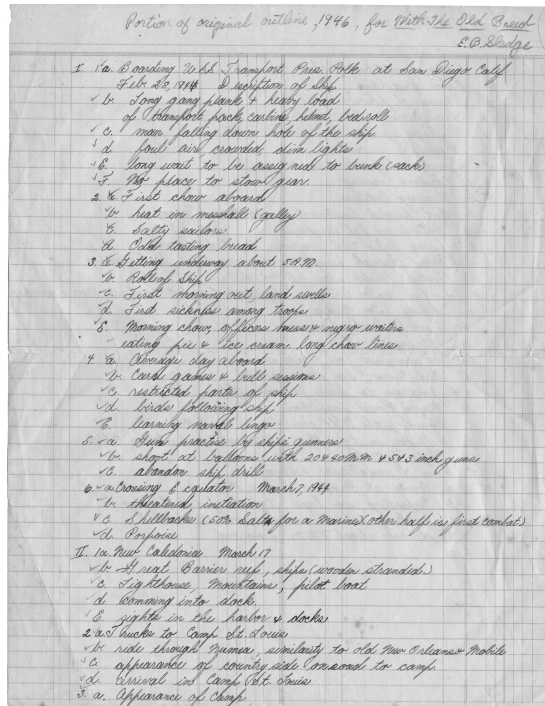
Portion of original outline, 1946, for With The Old Breed
E.B. Sledge

I. 1a. Boarding U.S.S. Transport Pres. Polk at San Diego Calif.
Feb. 28, 1944. Description of Ship
b. Long gang plank + heavy load of transport pack, carbine, helmet, bed roll
c. man falling down hole of the ship.
d. foul air crowded dim lights
e. Long wait to be assigned to bunk (sack)
f. No place to stow gear.
2. a. First chow aboard
b. heat in messhall (galley)
c. Salty sailors
d. Odd tasting bread
3. a. Getting underway about 5 P.M.
b. Roll of Ship
c. First moving out, land swells
d. First sickness among troops
e. Morning chow, officers mess + negro waiters
eating pie + Ice cream. long chow lines
4. a. Average day aboard
b. Card games + bull sessions
c. restricted parts of ship
d. birds following ship
e. learning navel lingo
5. a. Gun practice by ships gunners
b. shoot at balloons with 20 + 40 MM + 5 + 3 inch guns
c. abandon ship drill
6. a. Crossing of equator March 7, 1944
b. threatened initiation
c. Shellbacks (50% Salts for a Marine + other half is first combat)
d. Porpoise
II. 1a. New Caledonia March 17
b. Great Barrier reef, ships (wooden stranded)
c. Lighthouse, mountains, pilot boat
d. Comming into dock.
e. sights in the harbor + docks
2. a. trucks to Camp St. Louis
b. ride through Numea, similarity to old New Orleans + Mobile
c. appearance of country side on road to camp.
d. arrival in Camp St. Louis
3. a. Appearance of Camp.